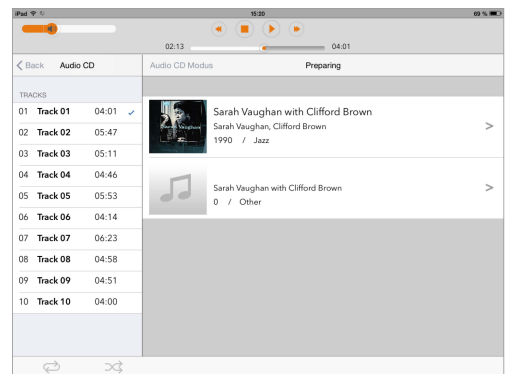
iPad
15:20
69 %

02:13
04:01

Back Audio CD

Audio CD Modus
Preparing

TRACKS

| | | |
|---|---|---|
| 01 | Track 01 | 04:01 |
| 02 | Track 02 | 05:47 |
| 03 | Track 03 | 05:11 |
| 04 | Track 04 | 04:46 |
| 05 | Track 05 | 05:53 |
| 06 | Track 06 | 04:14 |
| 07 | Track 07 | 06:23 |
| 08 | Track 08 | 04:58 |
| 09 | Track 09 | 04:51 |
| 10 | Track 10 | 04:00 |

Sarah Vaughan with Clifford Brown
Sarah Vaughan, Clifford Brown
1990 / Jazz

Sarah Vaughan with Clifford Brown
0 / Other